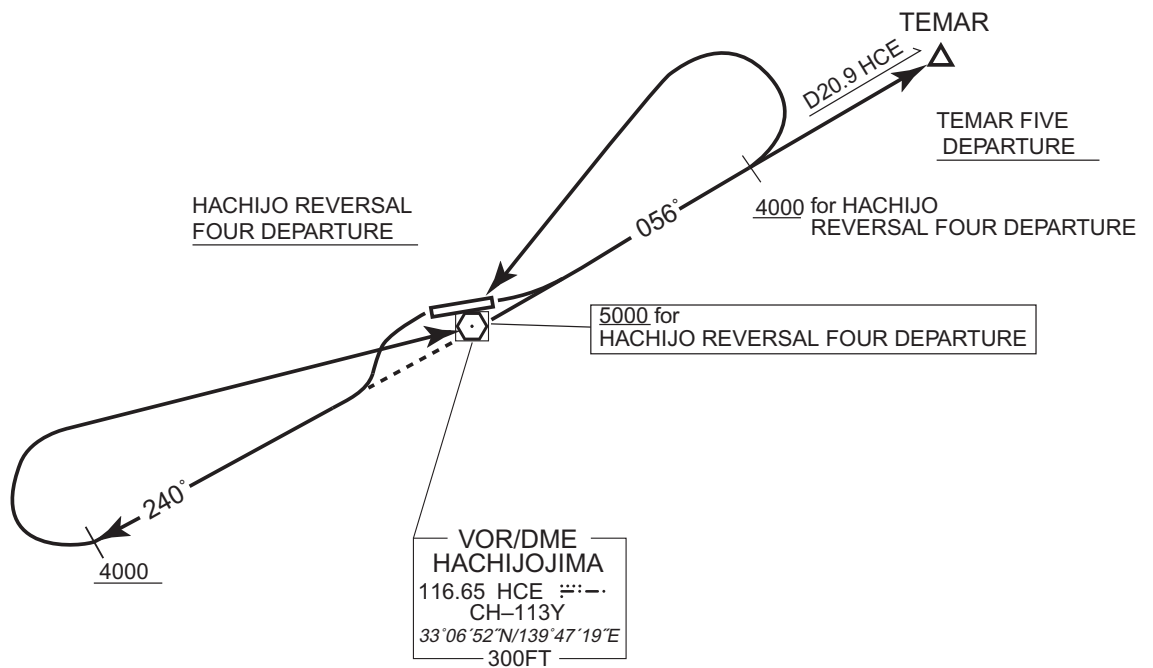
TEMAR

D20.9 HCE

TEMAR FIVE DEPARTURE

HACHIJO REVERSAL FOUR DEPARTURE

056°

4000 for HACHIJO REVERSAL FOUR DEPARTURE

5000 for HACHIJO REVERSAL FOUR DEPARTURE

240°

4000

VOR/DME
HACHIJOJIMA
116.65 HCE
CH–113Y
33°06′52″N/139°47′19″E
300FT